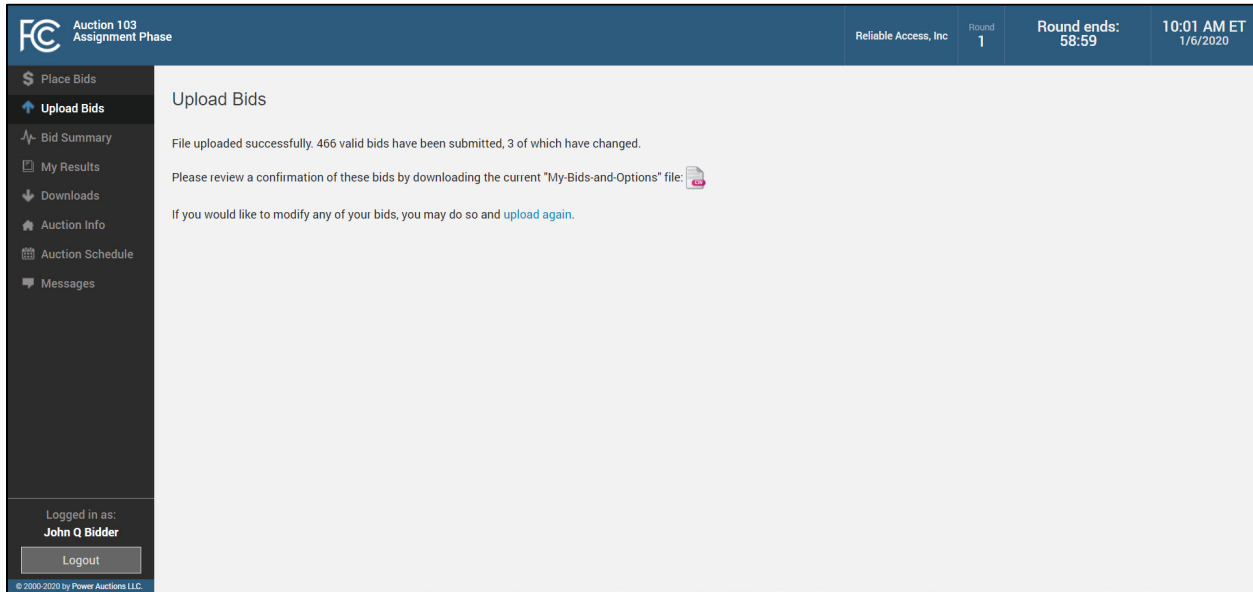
FCC Auction 103
Assignment Phase

Reliable Access, Inc

Round
1

Round ends:
58:59

10:01 AM ET
1/6/2020

Place Bids
Upload Bids
Bid Summary
My Results
Downloads
Auction Info
Auction Schedule
Messages

Upload Bids

File uploaded successfully. 466 valid bids have been submitted, 3 of which have changed.

Please review a confirmation of these bids by downloading the current "My-Bids-and-Options" file:

If you would like to modify any of your bids, you may do so and upload again.

Logged in as:
John Q Bidder

Logout

© 2000-2020 by Power Auctions LLC.